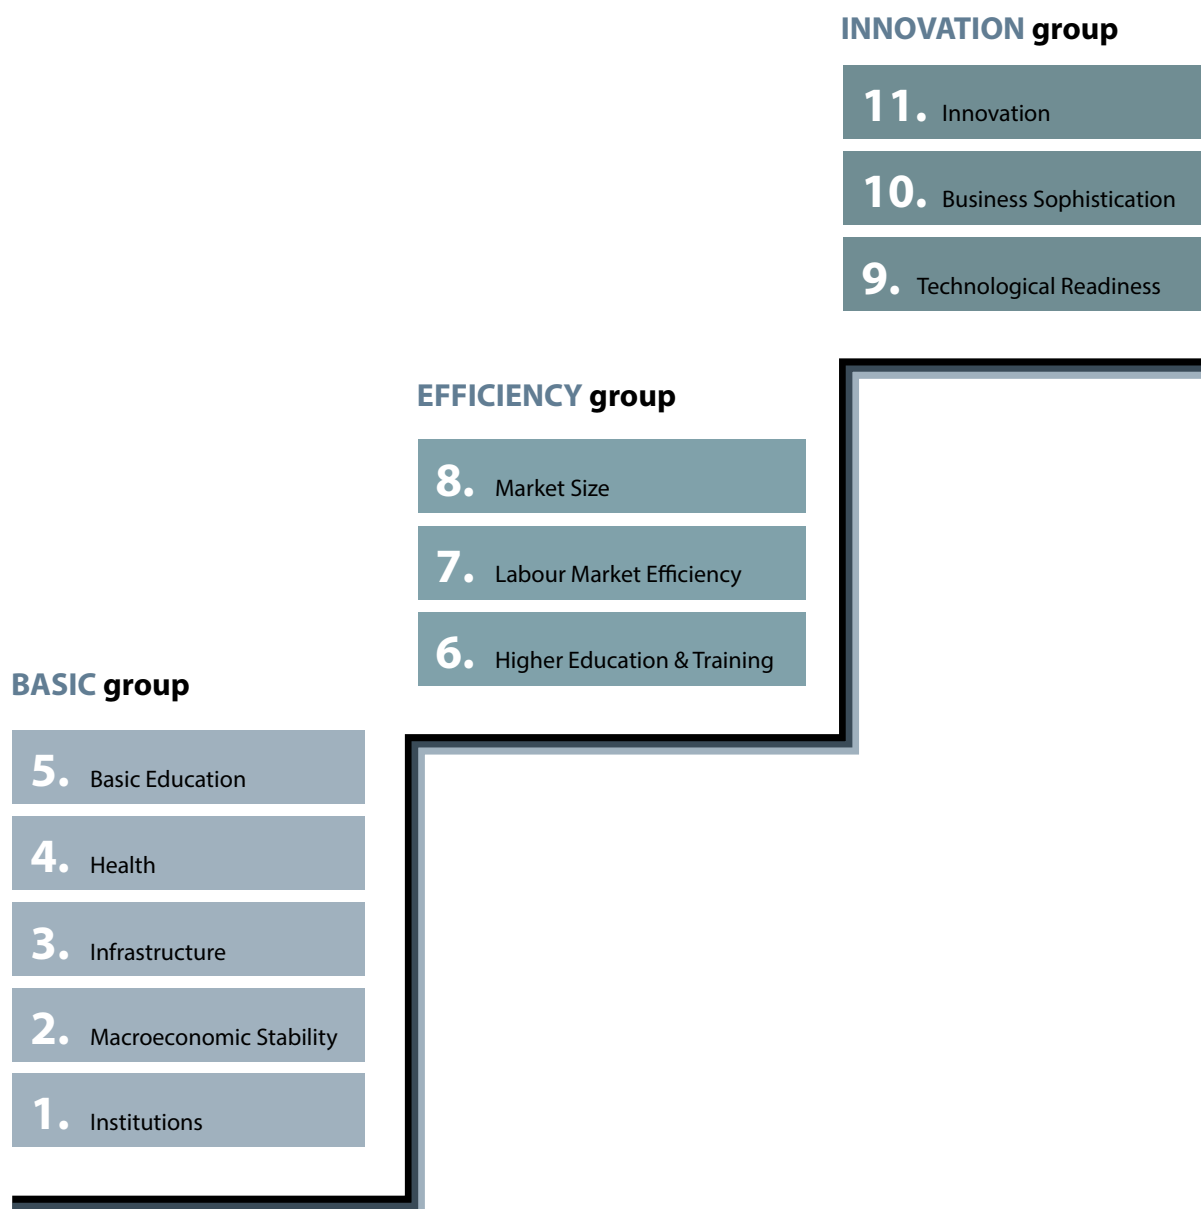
INNOVATION group

11. Innovation

10. Business Sophistication

9. Technological Readiness

EFFICIENCY group

8. Market Size

7. Labour Market Efficiency

6. Higher Education & Training

BASIC group

5. Basic Education

4. Health

3. Infrastructure

2. Macroeconomic Stability

1. Institutions